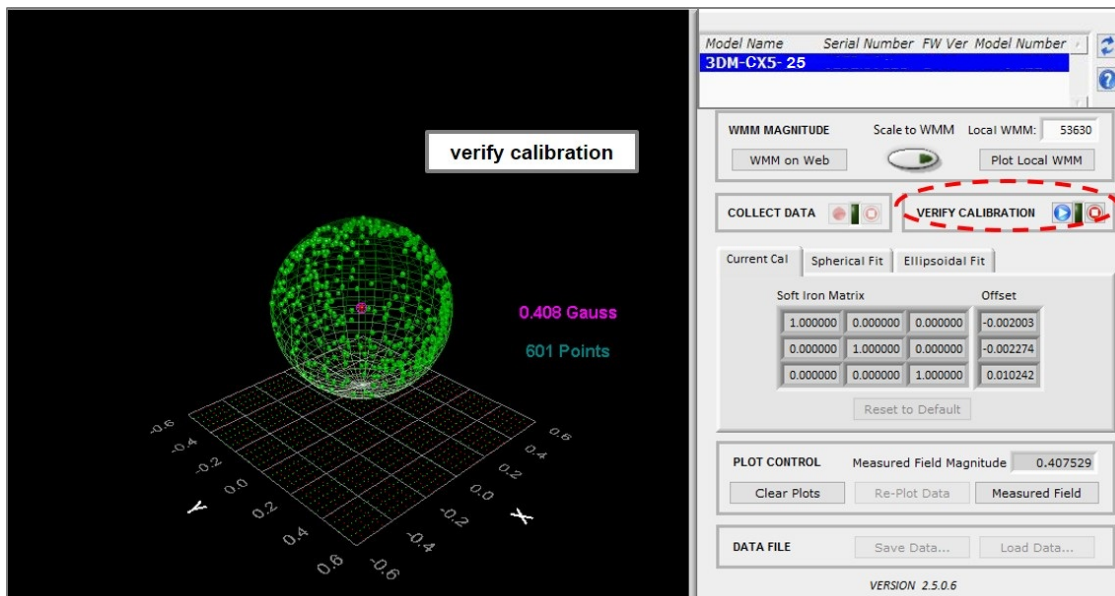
verify calibration

0.408 Gauss

601 Points

-0.6 -0.4 -0.2 0.0 0.2 0.4 0.6 Y

0.6 0.4 0.2 0.0 -0.2 -0.4 -0.6 X

Model Name Serial Number FW Ver Model Number
3DM-CX5- 25 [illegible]

WMM MAGNITUDE Scale to WMM Local WMM: 53630
WMM on Web Plot Local WMM

COLLECT DATA

VERIFY CALIBRATION

Current Cal | Spherical Fit | Ellipsoidal Fit

Soft Iron Matrix

Offset

| | | | |
|---|---|---|---|
| 1.000000 | 0.000000 | 0.000000 | -0.002003 |
| 0.000000 | 1.000000 | 0.000000 | -0.002274 |
| 0.000000 | 0.000000 | 1.000000 | 0.010242 |

Reset to Default

PLOT CONTROL Measured Field Magnitude 0.407529
Clear Plots Re-Plot Data Measured Field

DATA FILE Save Data... Load Data...

VERSION 2.5.0.6